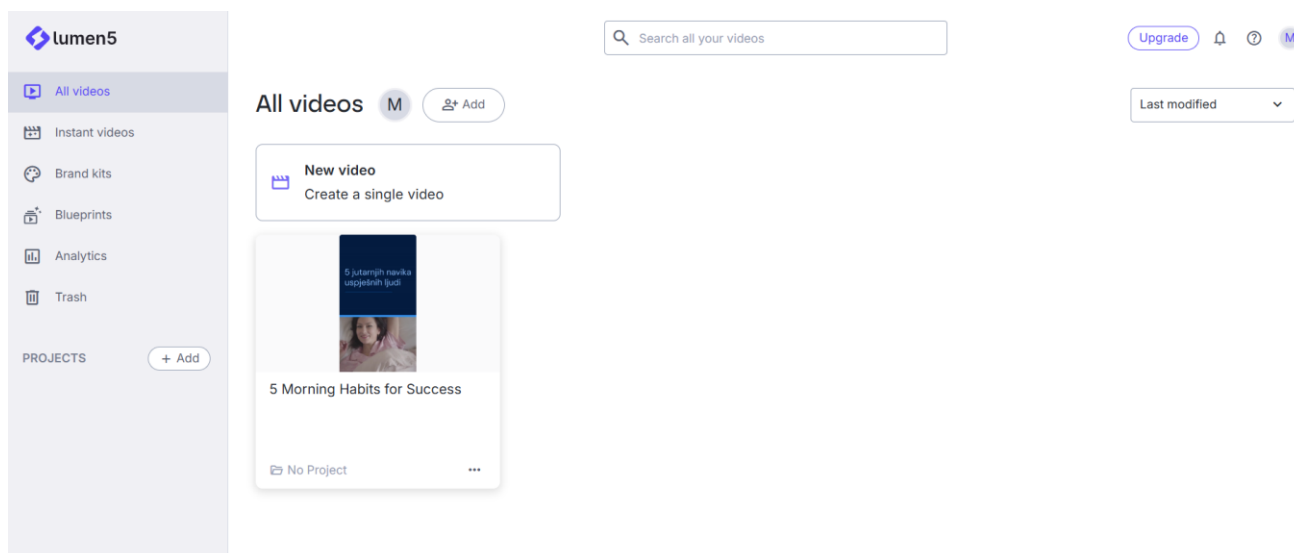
lumen5

Search all your videos

Upgrade

M

All videos

Instant videos

Brand kits

Blueprints

Analytics

Trash

PROJECTS

+ Add

All videos

M

Add

Last modified

New video

Create a single video

5 jutarnjih navika uspješnih ljudi

5 Morning Habits for Success

No Project

•••